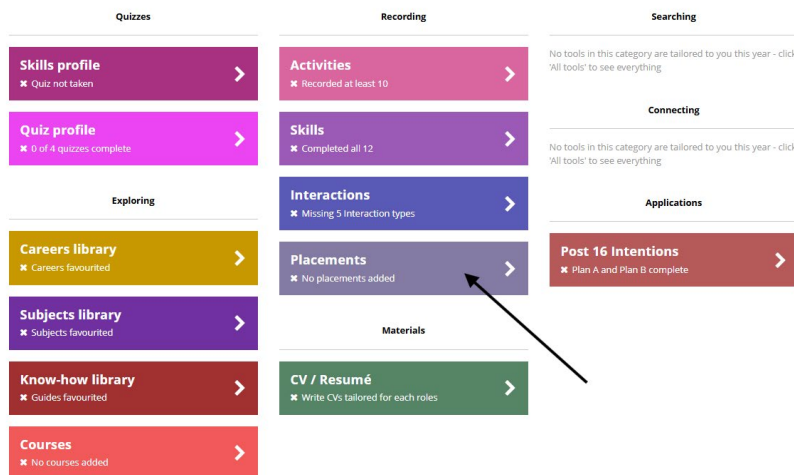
Quizzes

Skills profile
✖ Quiz not taken

Quiz profile
✖ 0 of 4 quizzes complete

Exploring

Careers library
✖ Careers favourited

Subjects library
✖ Subjects favourited

Know-how library
✖ Guides favourited

Courses
✖ No courses added

Recording

Activities
✖ Recorded at least 10

Skills
✖ Completed all 12

Interactions
✖ Missing 5 Interaction types

Placements
✖ No placements added

Materials

CV / Resumé
✖ Write CVs tailored for each roles

Searching

No tools in this category are tailored to you this year - click 'All tools' to see everything

Connecting

No tools in this category are tailored to you this year - click 'All tools' to see everything

Applications

Post 16 Intentions
✖ Plan A and Plan B complete